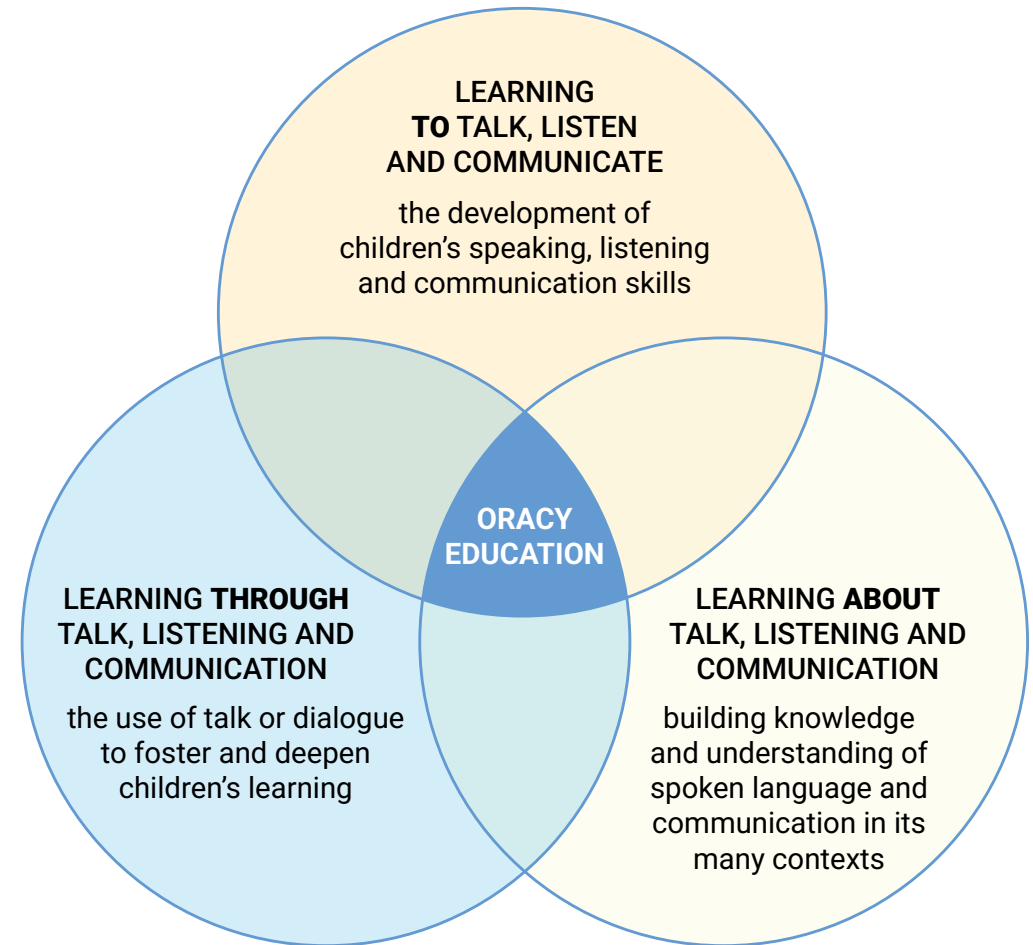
LEARNING TO TALK, LISTEN AND COMMUNICATE

the development of children's speaking, listening and communication skills

ORACY EDUCATION

LEARNING THROUGH TALK, LISTENING AND COMMUNICATION

the use of talk or dialogue to foster and deepen children's learning

LEARNING ABOUT TALK, LISTENING AND COMMUNICATION

building knowledge and understanding of spoken language and communication in its many contexts